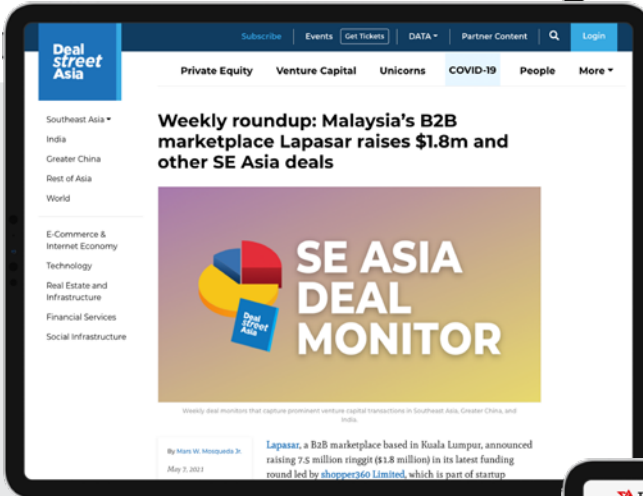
Deal street Asia

Subscribe | Events Get Tickets | DATA ▾ | Partner Content | Login

Private Equity Venture Capital Unicorns COVID-19 People More ▾

Southeast Asia ▾
India
Greater China
Rest of Asia
World

E-Commerce & Internet Economy
Technology
Real Estate and Infrastructure
Financial Services
Social Infrastructure

Weekly roundup: Malaysia's B2B marketplace Lapasar raises $1.8m and other SE Asia deals

SE ASIA DEAL MONITOR

Deal street Asia

Weekly deal monitors that capture prominent venture capital transactions in Southeast Asia, Greater China, and India.

By Marc W. Mosqueda Jr.

May 7, 2021

Lapasar, a B2B marketplace based in Kuala Lumpur, announced raising 7.5 million ringgit ($1.8 million) in its latest funding round led by shopper360 Limited, which is part of startup